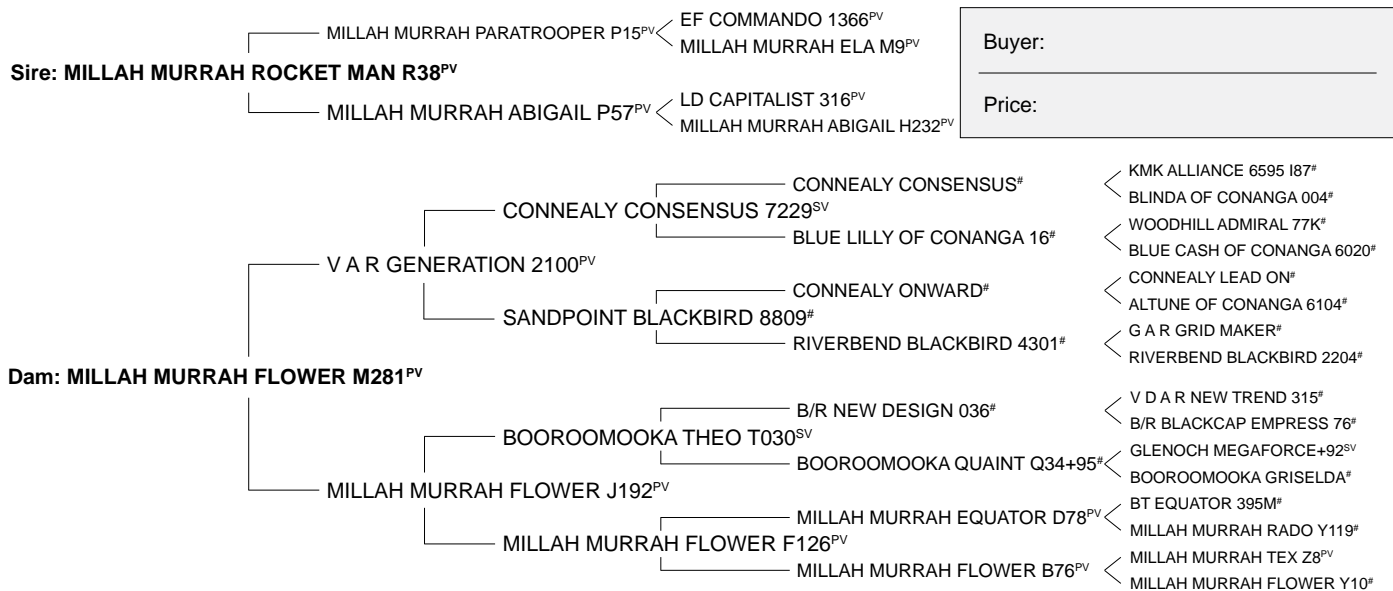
MILLAH MURRAH PARATROOPER P15$^{PV}$
EF COMMANDO 1366$^{PV}$
MILLAH MURRAH ELA M9$^{PV}$

Sire: MILLAH MURRAH ROCKET MAN R38$^{PV}$

MILLAH MURRAH ABIGAIL P57$^{PV}$
LD CAPITALIST 316$^{PV}$
MILLAH MURRAH ABIGAIL H232$^{PV}$

Buyer:

Price:

CONNEALY CONSENSUS$^{\#}$
KMK ALLIANCE 6595 I87$^{\#}$
BLINDA OF CONANGA 004$^{\#}$
CONNEALY CONSENSUS 7229$^{SV}$
BLUE LILLY OF CONANGA 16$^{\#}$
WOODHILL ADMIRAL 77K$^{\#}$
BLUE CASH OF CONANGA 6020$^{\#}$
V A R GENERATION 2100$^{PV}$
CONNEALY ONWARD$^{\#}$
CONNEALY LEAD ON$^{\#}$
ALTUNE OF CONANGA 6104$^{\#}$
SANDPOINT BLACKBIRD 8809$^{\#}$
RIVERBEND BLACKBIRD 4301$^{\#}$
G A R GRID MAKER$^{\#}$
RIVERBEND BLACKBIRD 2204$^{\#}$

Dam: MILLAH MURRAH FLOWER M281$^{PV}$

B/R NEW DESIGN 036$^{\#}$
V D A R NEW TREND 315$^{\#}$
B/R BLACKCAP EMPRESS 76$^{\#}$
BOOROOMOOKA THEO T030$^{SV}$
BOOROOMOOKA QUAINT Q34+95$^{\#}$
GLENOCH MEGAFORCE+92$^{SV}$
BOOROOMOOKA GRISELDA$^{\#}$
MILLAH MURRAH FLOWER J192$^{PV}$
MILLAH MURRAH EQUATOR D78$^{PV}$
BT EQUATOR 395M$^{\#}$
MILLAH MURRAH RADO Y119$^{\#}$
MILLAH MURRAH FLOWER F126$^{PV}$
MILLAH MURRAH FLOWER B76$^{PV}$
MILLAH MURRAH TEX Z8$^{PV}$
MILLAH MURRAH FLOWER Y10$^{\#}$